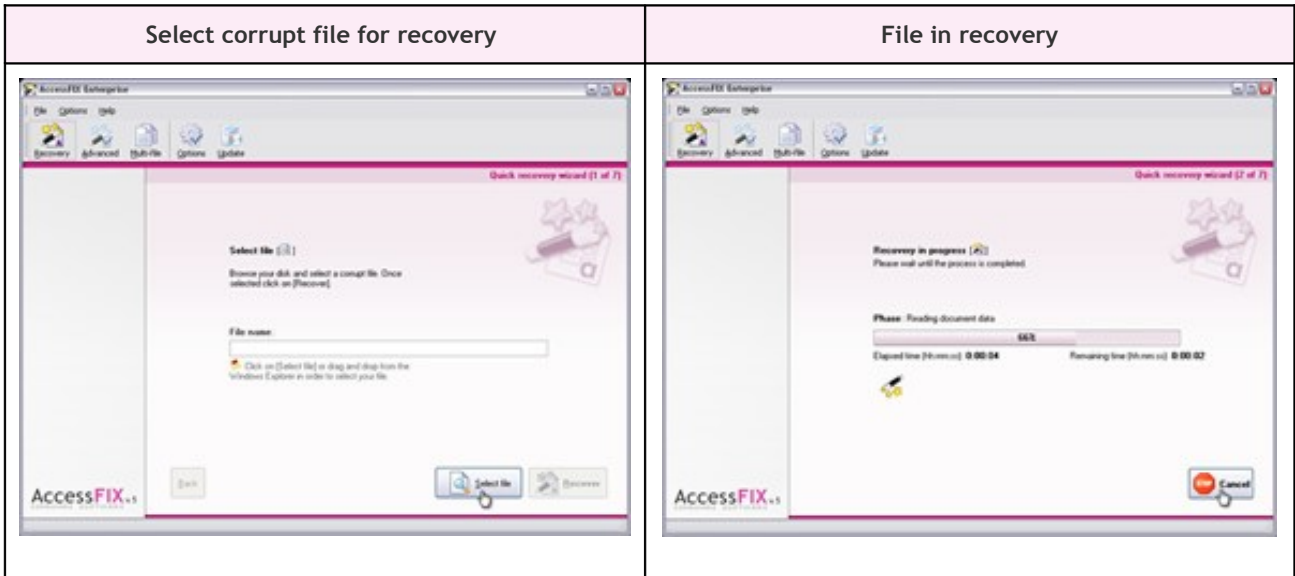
| Select corrupt file for recovery | File in recovery |
|---|---|
| AccessFIX Enterprise<br>File Options Help<br>Recovery Advanced Multi-file Options Update<br>Quick recovery wizard (1 of 7)<br>Select file<br>Browse your disk and select a corrupt file. Once selected click on [Recover].<br>File name:<br>Click on [Select file] or drag and drop from the Windows Explorer in order to select your file.<br>AccessFIX v.5<br>Back Select file Recover | AccessFIX Enterprise<br>File Options Help<br>Recovery Advanced Multi-file Options Update<br>Quick recovery wizard (2 of 7)<br>Recovery in progress<br>Please wait until the process is completed.<br>Phase: Reading document data<br>66%<br>Elapsed time (hh:mm:ss) 0:00:04 Remaining time (hh:mm:ss) 0:00:02<br>AccessFIX v.5<br>STOP Cancel |